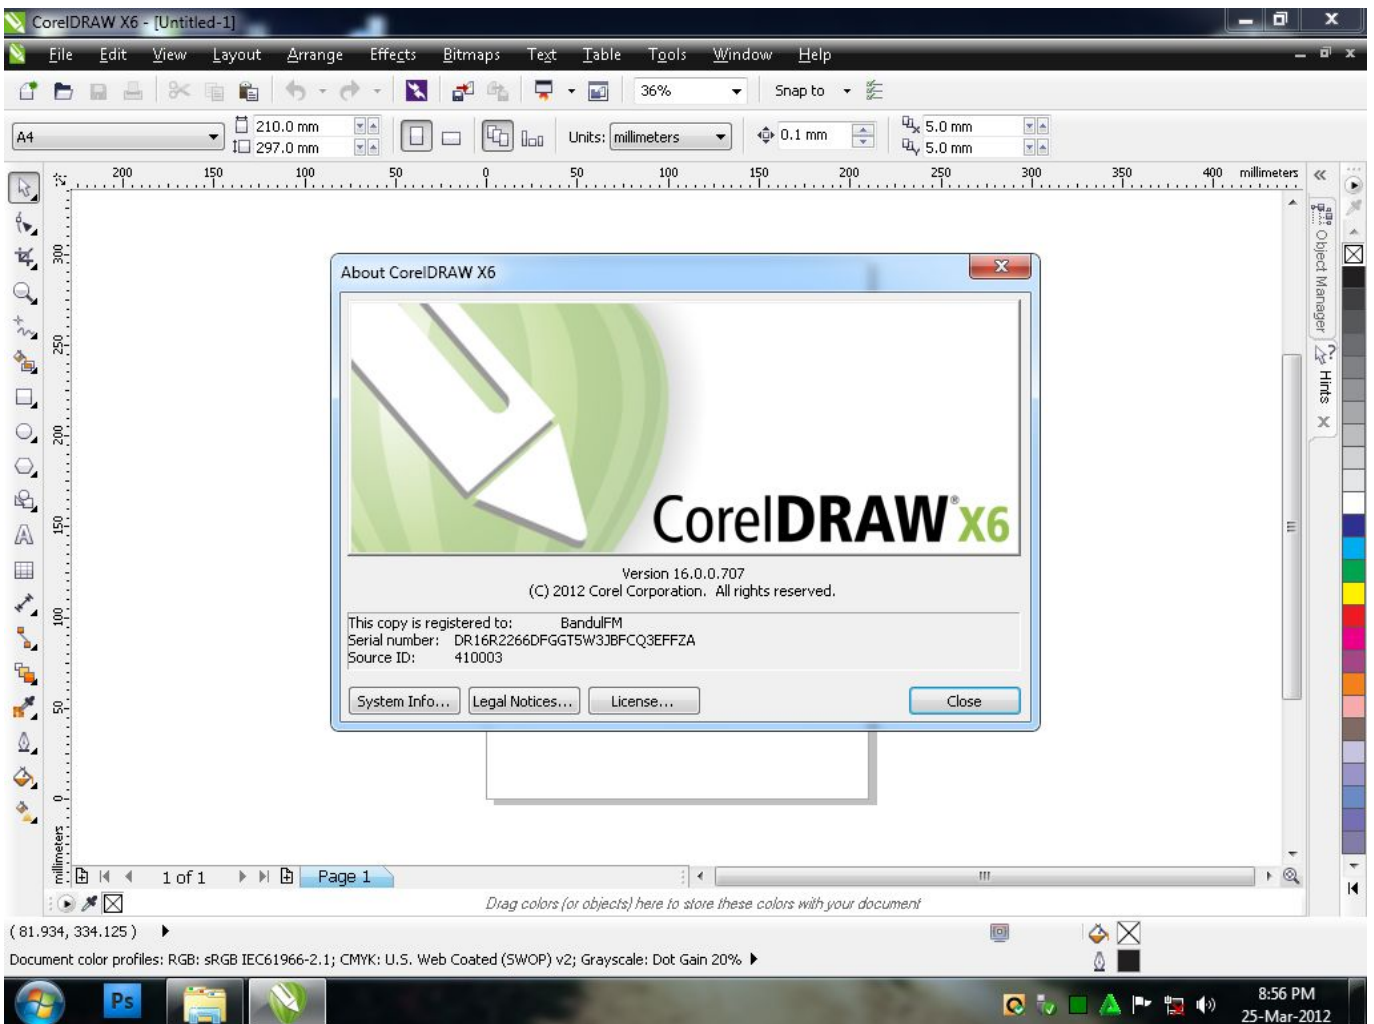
CorelDRAW X6 - [Untitled-1]

File Edit View Layout Arrange Effects Bitmaps Text Table Tools Window Help

36% Snap to

A4 210.0 mm 297.0 mm Units: millimeters 0.1 mm 5.0 mm 5.0 mm

200 150 100 50 0 50 100 150 200 250 300 350 400 millimeters

300 250 200 150 100 50 0 millimeters

Object Manager Hints

About CorelDRAW X6

CorelDRAW X6

Version 16.0.0.707
(C) 2012 Corel Corporation. All rights reserved.

This copy is registered to: BandulFM
Serial number: DR16R2266DFGGT5W3JBFCQ3EFFZA
Source ID: 410003

System Info... Legal Notices... License... Close

1 of 1 Page 1

Drag colors (or objects) here to store these colors with your document

(81.934, 334.125)

Document color profiles: RGB: sRGB IEC61966-2.1; CMYK: U.S. Web Coated (SWOP) v2; Grayscale: Dot Gain 20%

Ps

8:56 PM
25-Mar-2012